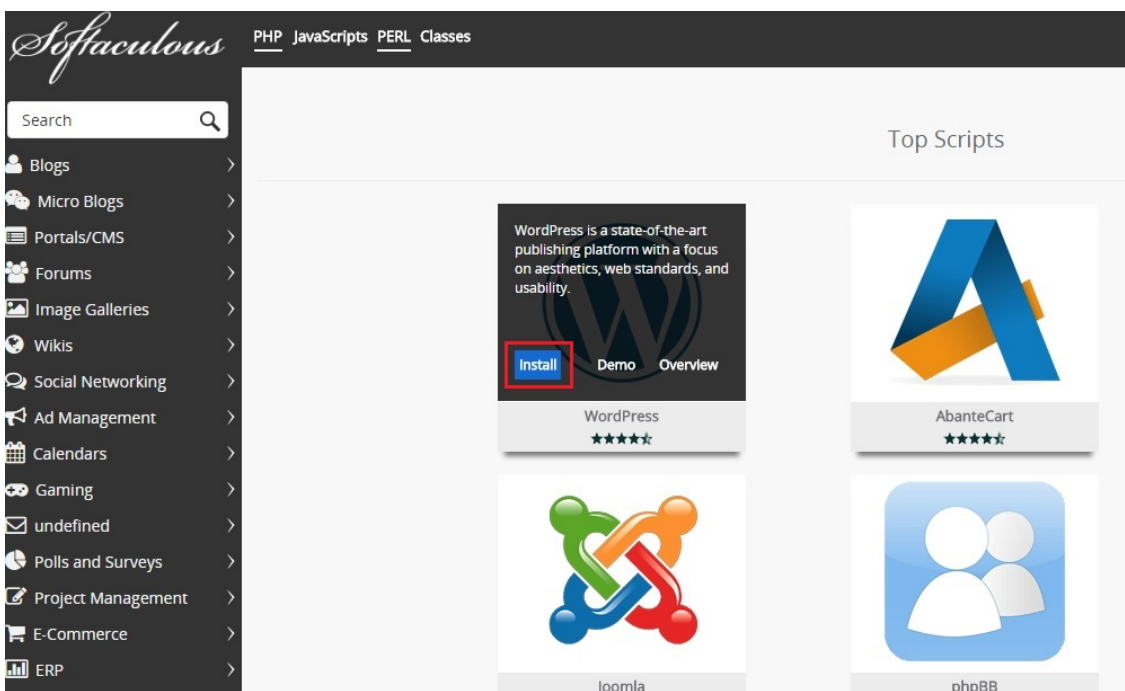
Softaculous

PHP JavaScripts PERL Classes

Search

Blogs
Micro Blogs
Portals/CMS
Forums
Image Galleries
Wikis
Social Networking
Ad Management
Calendars
Gaming
undefined
Polls and Surveys
Project Management
E-Commerce
ERP

Top Scripts

WordPress is a state-of-the-art publishing platform with a focus on aesthetics, web standards, and usability.

Install Demo Overview

WordPress

AbanteCart

Joomla

phpBB